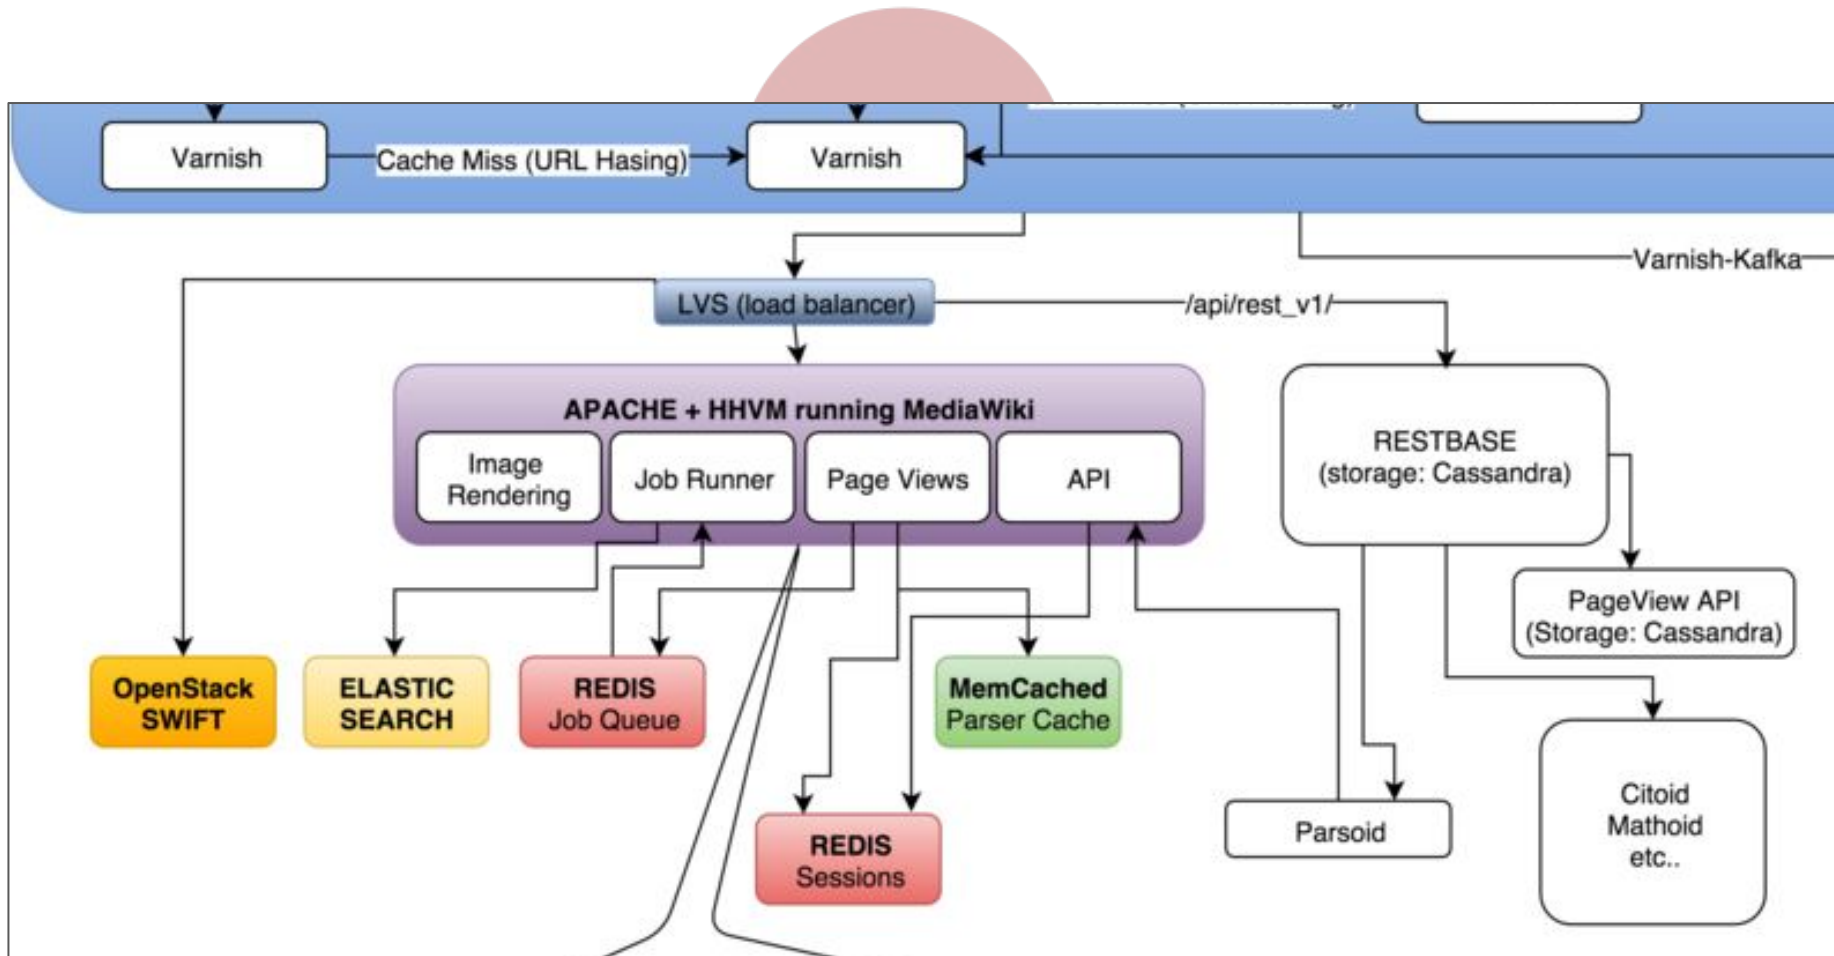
Varnish

Cache Miss (URL Hasing)

Varnish

Varnish-Kafka

LVS (load balancer)

/api/rest_v1/

APACHE + HHVM running MediaWiki

Image Rendering

Job Runner

Page Views

API

RESTBASE (storage: Cassandra)

PageView API (Storage: Cassandra)

OpenStack SWIFT

ELASTIC SEARCH

REDIS Job Queue

MemCached Parser Cache

REDIS Sessions

Parsoid

Citoid Mathoid etc..